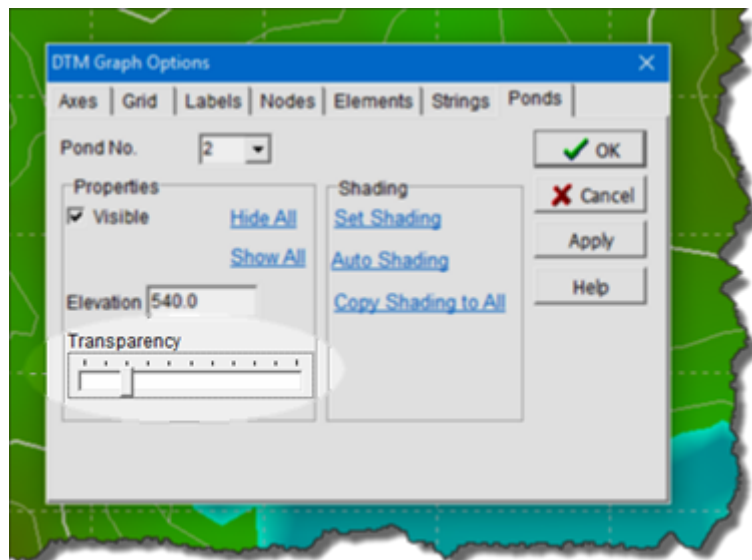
DTM Graph Options

Axes | Grid | Labels | Nodes | Elements | Strings | Ponds

Pond No. 2

Properties

Visible

Hide All

Show All

Elevation 540.0

Transparency

Shading

Set Shading

Auto Shading

Copy Shading to All

OK

Cancel

Apply

Help